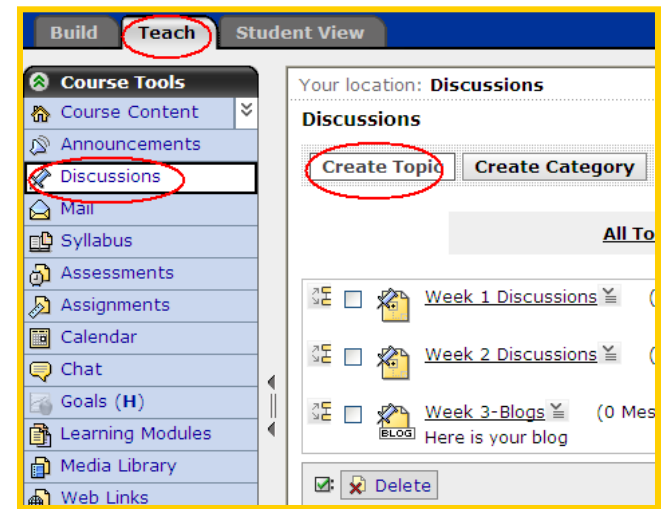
Build Teach Student View

Course Tools
Course Content
Announcements
Discussions
Mail
Syllabus
Assessments
Assignments
Calendar
Chat
Goals (H)
Learning Modules
Media Library
Web Links

Your location: Discussions
Discussions
Create Topic Create Category
All To
Week 1 Discussions
Week 2 Discussions
BLOG
Week 3-Blogs (0 Mes
Here is your blog
Delete